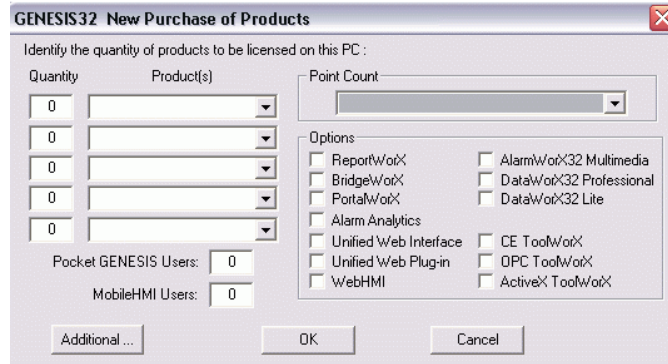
GENESIS32 New Purchase of Products

Identify the quantity of products to be licensed on this PC :

Quantity Product(s)

0

0

0

0

0

Pocket GENESIS Users: 0

MobileHMI Users: 0

Point Count

Options

ReportWorX
BridgeWorX
PortalWorX
Alarm Analytics
Unified Web Interface
Unified Web Plug-in
WebHMI

AlarmWorX32 Multimedia
DataWorX32 Professional
DataWorX32 Lite

CE ToolWorX
OPC ToolWorX
ActiveX ToolWorX

Additional ...

OK

Cancel